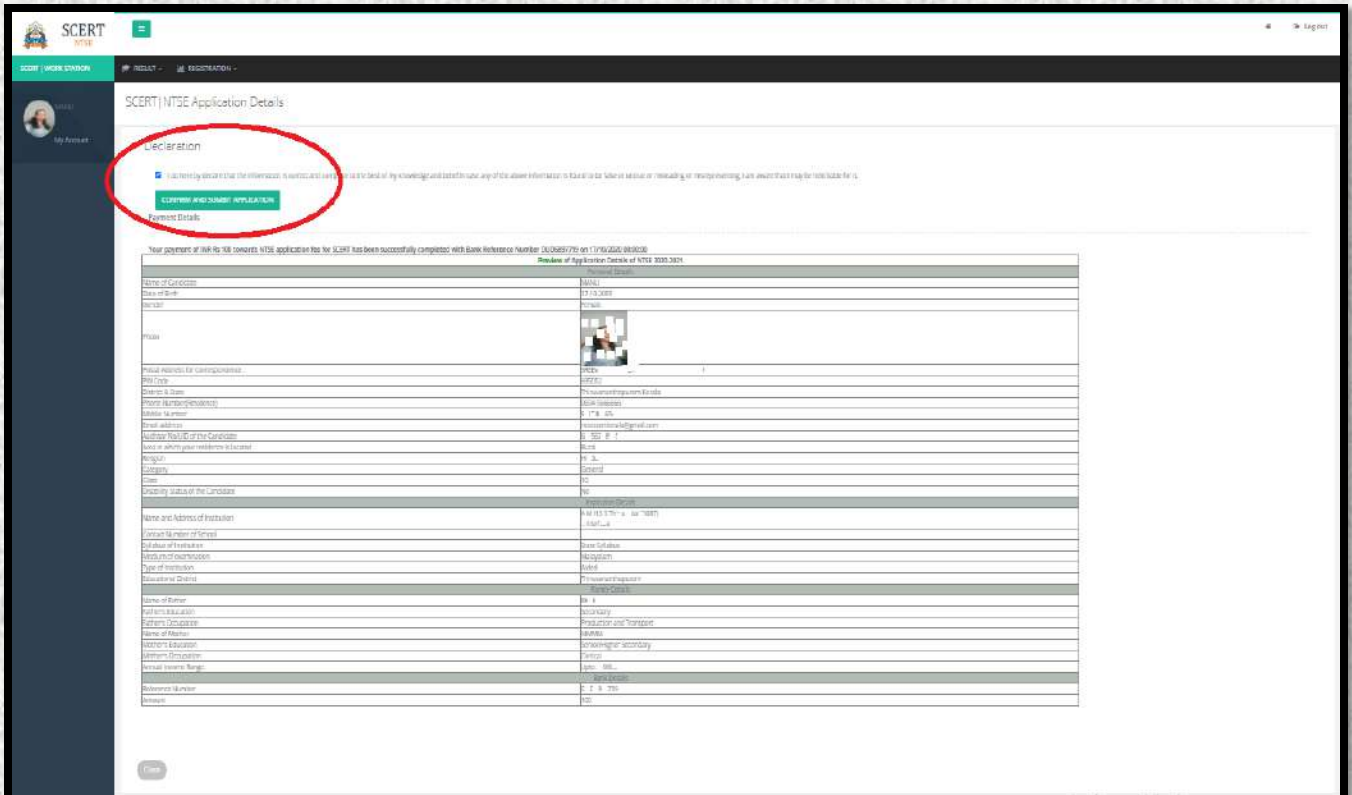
SCERT
NTSE

Logout

SCERT | WORK STATION

RESULT REGISTRATION

My Account

SCERT | NTSE Application Details

Declaration

I do hereby declare that the information is correct and complete to the best of my knowledge and belief in case any of the above information is found to be false or untrue or misleading or misrepresenting, I am aware that I may be held liable for it.

CONFIRM AND SUBMIT APPLICATION

Payment Details

Your payment of INR Rs 100 towards NTSE application fee for SCERT has been successfully completed with Bank Reference Number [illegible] on 17/10/2020 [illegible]

Preview of Application Details of NTSE 2020-2021

| Personal Details | |
|---|---|
| Name of Candidate | MANU |
| Date of Birth | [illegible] |
| Gender | Female |
| Photo | |
| Postal Address for Correspondence | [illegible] |
| PIN Code | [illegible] |
| District & State | Thiruvananthapuram Kerala |
| Phone Number(Residence) | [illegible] |
| Mobile Number | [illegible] |
| Email address | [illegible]@gmail.com |
| Aadhaar No/UID of the Candidate | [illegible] |
| Area in which your residence is located | Rural |
| Religion | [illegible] |
| Category | General |
| Class | 10 |
| Disability Status of the Candidate | No |
| Application Details | |
| Name and Address of Institution | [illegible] |
| Contact Number of School | |
| Syllabus of Institution | State Syllabus |
| Medium of Examination | Malayalam |
| Type of Institution | Aided |
| Educational District | Thiruvananthapuram |
| Parent Details | |
| Name of Father | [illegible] |
| Father's Education | Secondary |
| Father's Occupation | Production and Transport |
| Name of Mother | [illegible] |
| Mother's Education | Senior/Higher Secondary |
| Mother's Occupation | Clerical |
| Annual Income Range | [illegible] |
| Bank Details | |
| Reference Number | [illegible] |
| Amount | 100 |

Close